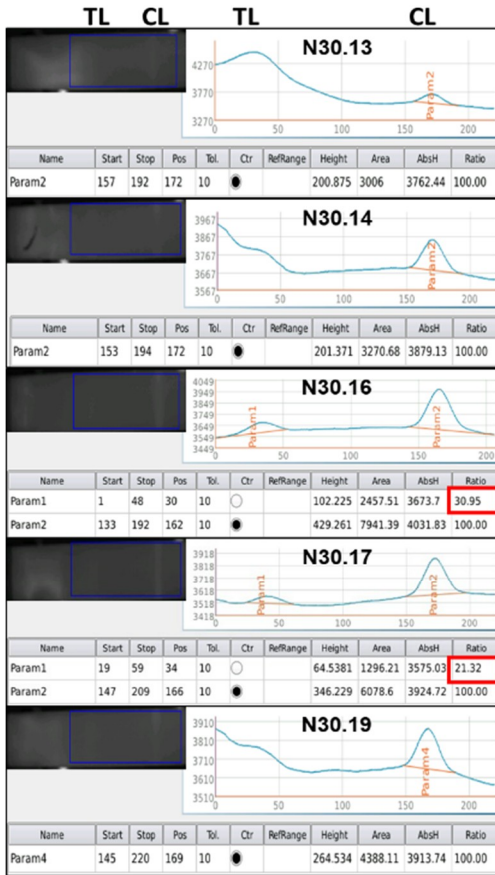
TL CL TL CL

N30.13

4270
3770
3270
0 50 100 150 200
Param2

| Name | Start | Stop | Pos | Tol. | Ctr | RefRange | Height | Area | AbsH | Ratio |
|---|---|---|---|---|---|---|---|---|---|---|
| Param2 | 157 | 192 | 172 | 10 | ● | | 200.875 | 3006 | 3762.44 | 100.00 |

N30.14

3967
3867
3767
3667
3567
0 50 100 150 200
Param2

| Name | Start | Stop | Pos | Tol. | Ctr | RefRange | Height | Area | AbsH | Ratio |
|---|---|---|---|---|---|---|---|---|---|---|
| Param2 | 153 | 194 | 172 | 10 | ● | | 201.371 | 3270.68 | 3879.13 | 100.00 |

N30.16

4049
3949
3849
3749
3649
3549
3449
0 50 100 150 200
Param1
Param2

| Name | Start | Stop | Pos | Tol. | Ctr | RefRange | Height | Area | AbsH | Ratio |
|---|---|---|---|---|---|---|---|---|---|---|
| Param1 | 1 | 48 | 30 | 10 | ○ | | 102.225 | 2457.51 | 3673.7 | 30.95 |
| Param2 | 133 | 192 | 162 | 10 | ● | | 429.261 | 7941.39 | 4031.83 | 100.00 |

N30.17

3918
3818
3718
3618
3518
3418
0 50 100 150 200
Param1
Param2

| Name | Start | Stop | Pos | Tol. | Ctr | RefRange | Height | Area | AbsH | Ratio |
|---|---|---|---|---|---|---|---|---|---|---|
| Param1 | 19 | 59 | 34 | 10 | ○ | | 64.5381 | 1296.21 | 3575.03 | 21.32 |
| Param2 | 147 | 209 | 166 | 10 | ● | | 346.229 | 6078.6 | 3924.72 | 100.00 |

N30.19

3910
3810
3710
3610
3510
0 50 100 150 200
Param4

| Name | Start | Stop | Pos | Tol. | Ctr | RefRange | Height | Area | AbsH | Ratio |
|---|---|---|---|---|---|---|---|---|---|---|
| Param4 | 145 | 220 | 169 | 10 | ● | | 264.534 | 4388.11 | 3913.74 | 100.00 |